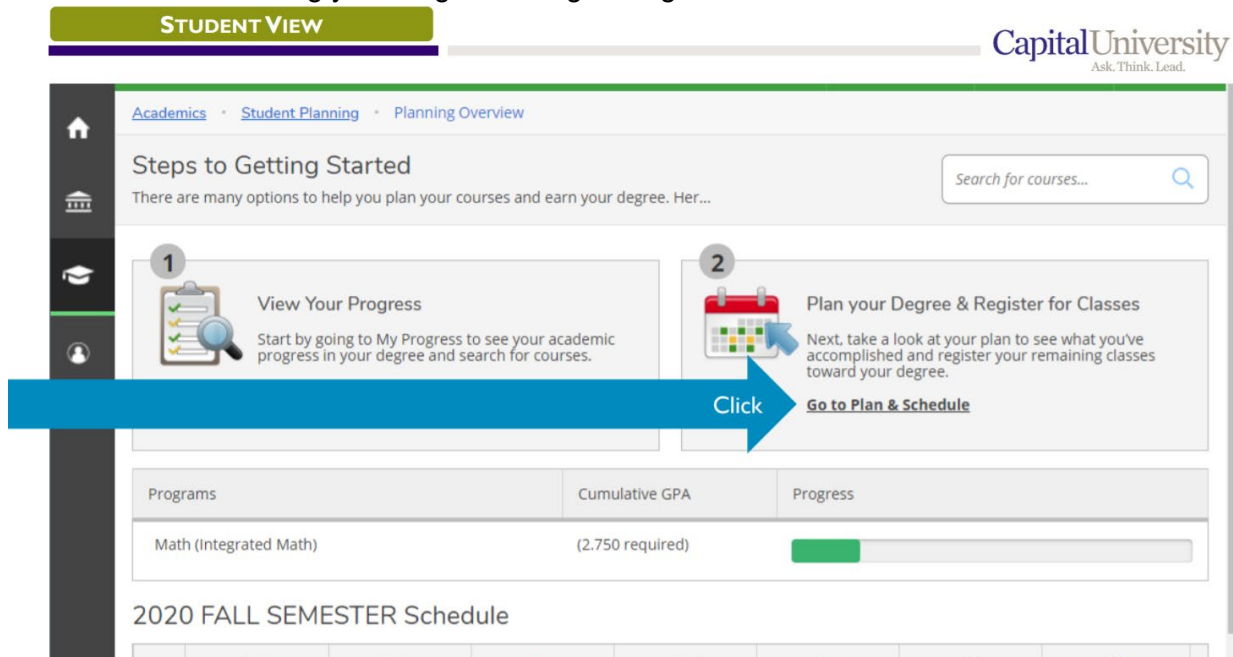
STUDENT VIEW

Capital University
Ask. Think. Lead.

Academics · Student Planning · Planning Overview

Steps to Getting Started
There are many options to help you plan your courses and earn your degree. Her...

Search for courses...

1
View Your Progress
Start by going to My Progress to see your academic progress in your degree and search for courses.

2
Plan your Degree & Register for Classes
Next, take a look at your plan to see what you've accomplished and register your remaining classes toward your degree.

Click
Go to Plan & Schedule

| Programs | Cumulative GPA | Progress |
|---|---|---|
| Math (Integrated Math) | (2.750 required) | |

2020 FALL SEMESTER Schedule